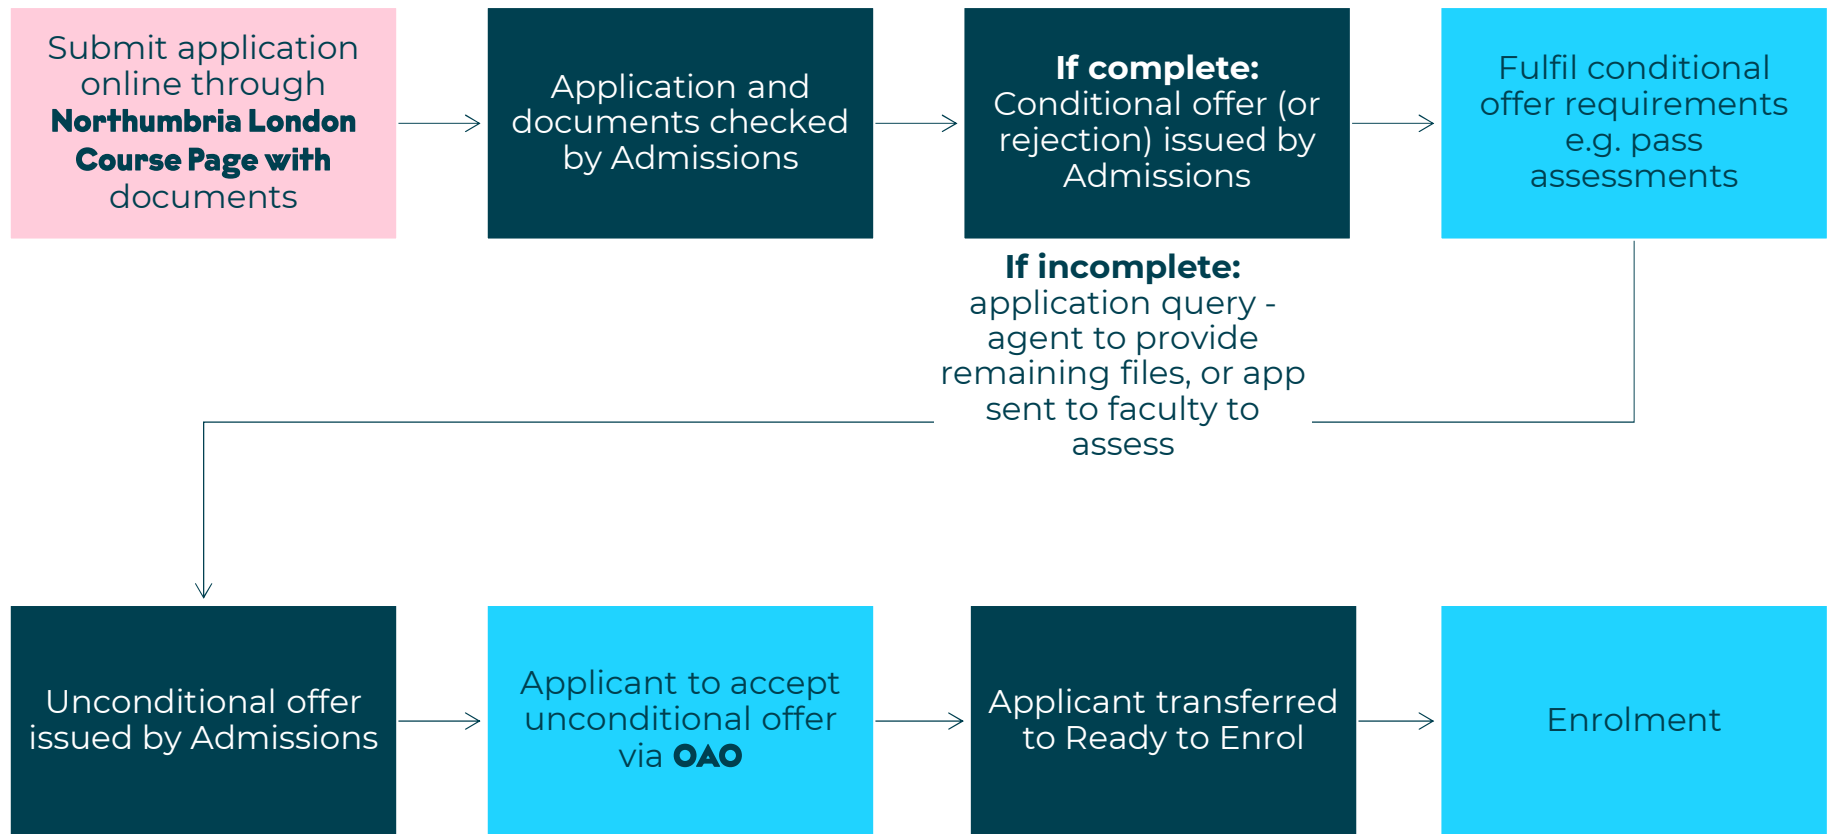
Submit application online through **Northumbria London Course Page with** documents

Application and documents checked by Admissions

**If complete:** Conditional offer (or rejection) issued by Admissions

Fulfil conditional offer requirements e.g. pass assessments

**If incomplete:** application query - agent to provide remaining files, or app sent to faculty to assess

Unconditional offer issued by Admissions

Applicant to accept unconditional offer via **OAO**

Applicant transferred to Ready to Enrol

Enrolment